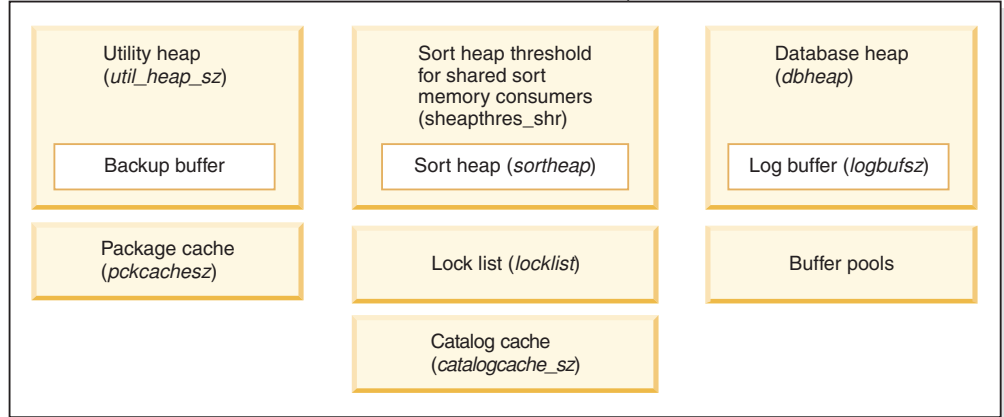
Utility heap
(util_heap_sz)

Backup buffer

Sort heap threshold for shared sort memory consumers (sheapthres_shr)

Sort heap (sortheap)

Database heap
(dbheap)

Log buffer (logbufsz)

Package cache
(pckcachesz)

Lock list (locklist)

Buffer pools

Catalog cache
(catalogcache_sz)